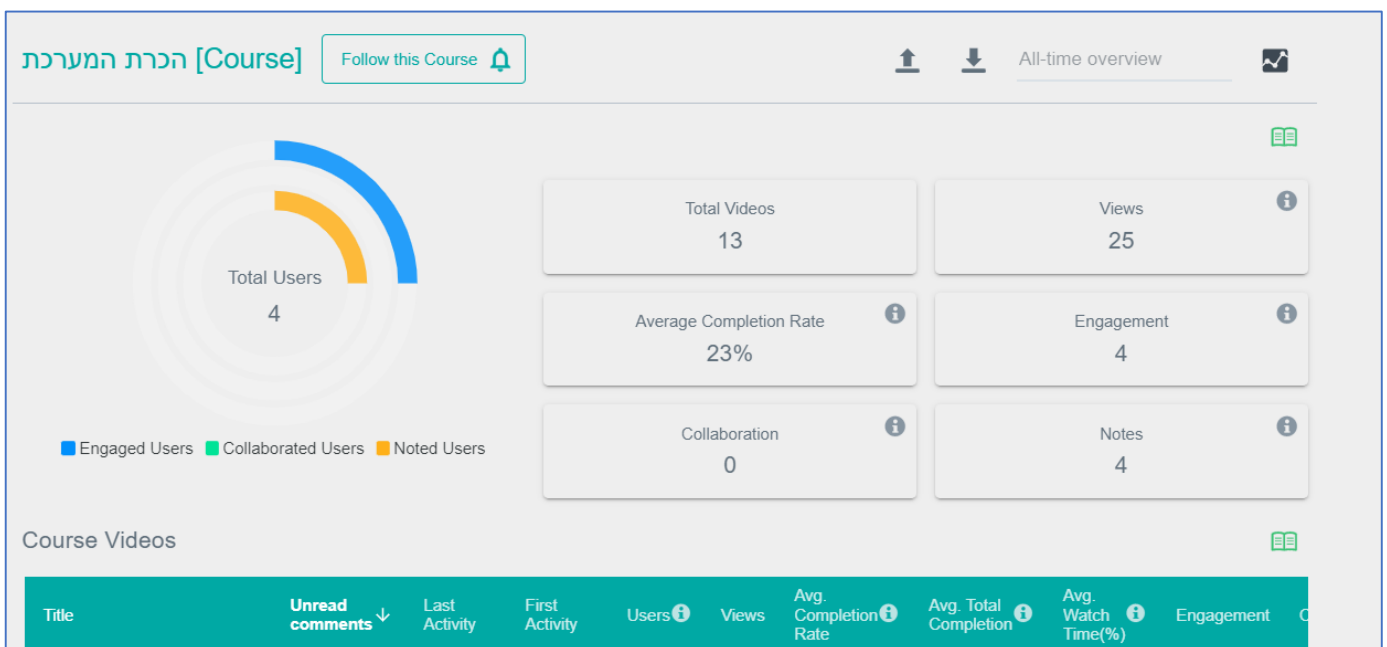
הכרת המערכת [Course]

Follow this Course

All-time overview

Total Users
4

Engaged Users Collaborated Users Noted Users

Total Videos
13

Views
25

Average Completion Rate
23%

Engagement
4

Collaboration
0

Notes
4

Course Videos

| Title | Unread comments | Last Activity | First Activity | Users | Views | Avg. Completion Rate | Avg. Total Completion | Avg. Watch Time(%) | Engagement | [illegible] |
|---|---|---|---|---|---|---|---|---|---|---|